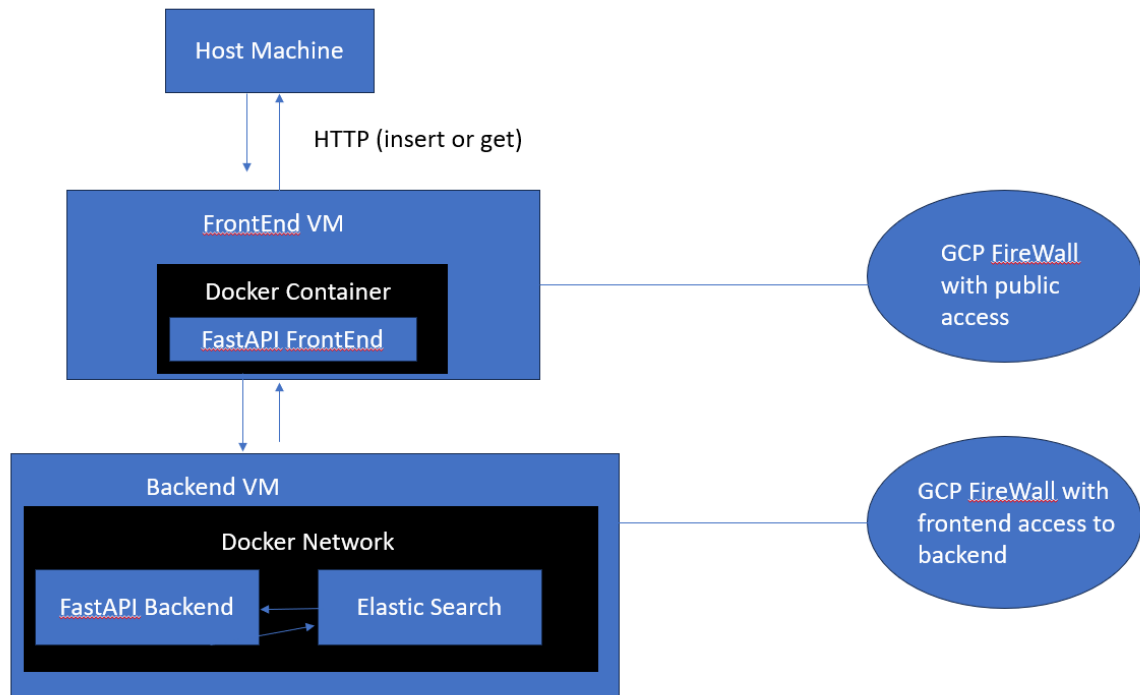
Host Machine

HTTP (insert or get)

FrontEnd VM

Docker Container

FastAPI FrontEnd

GCP FireWall with public access

Backend VM

Docker Network

FastAPI Backend

Elastic Search

GCP FireWall with frontend access to backend